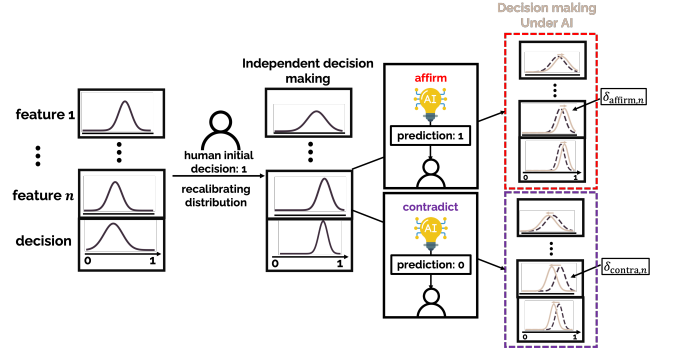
Decision making Under AI

Independent decision making

affirm

AI

prediction: 1

$\delta_{\text{affirm},n}$

feature 1

⋮

feature $n$

decision

0 1

human initial decision: 1

recalibrating distribution

0 1

contradict

AI

prediction: 0

$\delta_{\text{contra},n}$